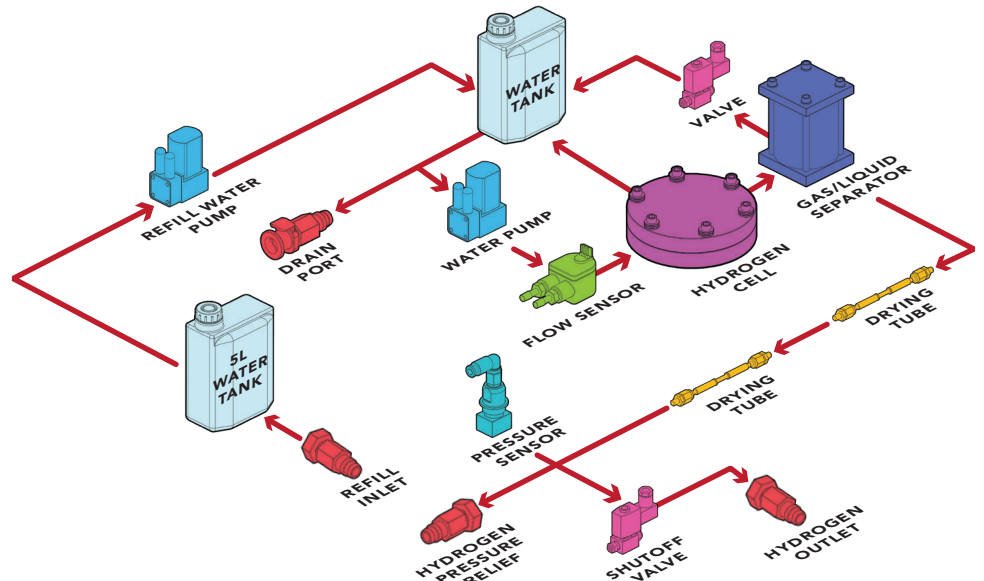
WATER TANK

VALVE

GAS/LIQUID SEPARATOR

REFILL WATER PUMP

DRAIN PORT

WATER PUMP

HYDROGEN CELL

FLOW SENSOR

DRYING TUBE

5L WATER TANK

DRYING TUBE

PRESSURE SENSOR

REFILL INLET

HYDROGEN PRESSURE RELIEF

SHUTOFF VALVE

HYDROGEN OUTLET